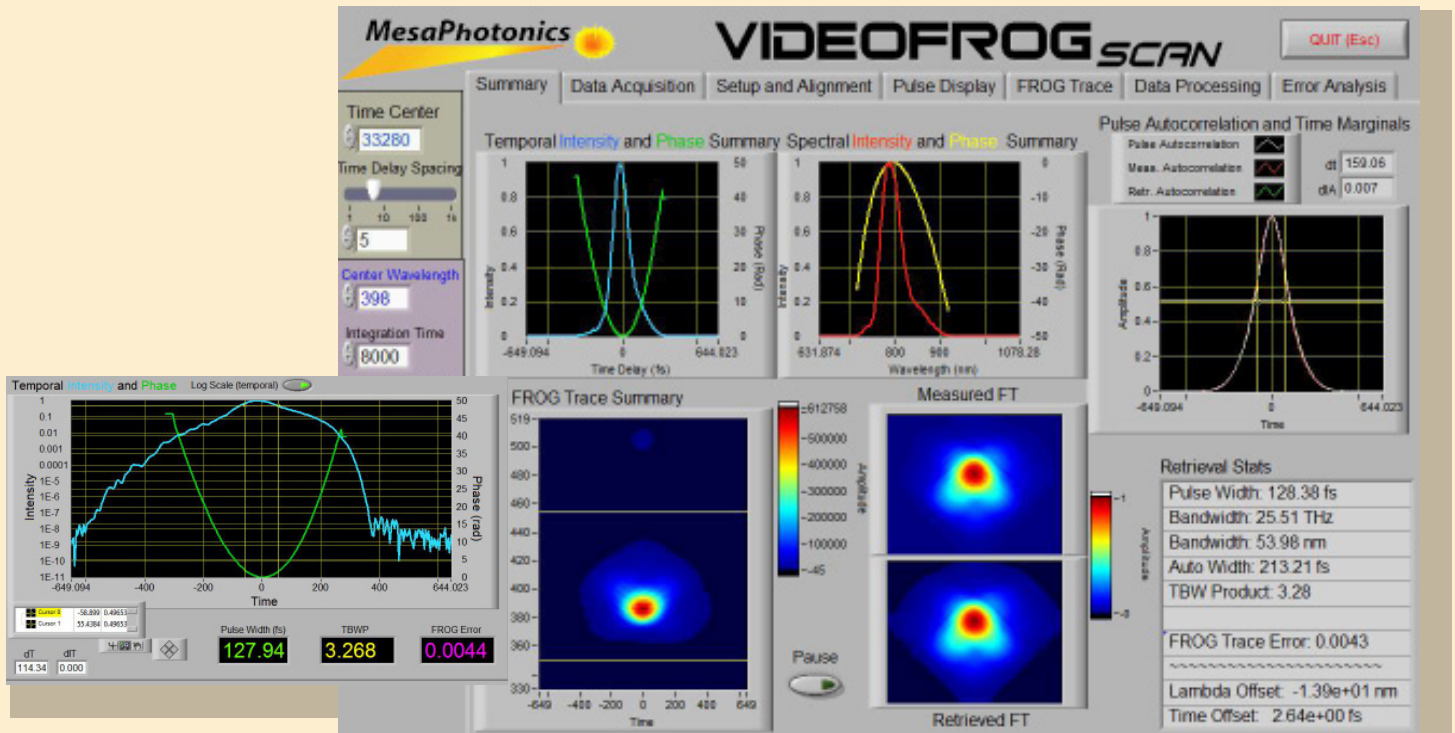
MesaPhotonics

VIDEOFROG SCAN

QUIT (Esc)

Summary | Data Acquisition | Setup and Alignment | Pulse Display | FROG Trace | Data Processing | Error Analysis

Time Center
33280
Time Delay Spacing
1 10 100 1k
5
Center Wavelength
398
Integration Time
8000

Temporal Intensity and Phase Summary
1 0.8 0.6 0.4 0.2 0
Intensity
50 40 30 20 10 0
Phase (Rad)
-649.094 0 644.023
Time Delay (fs)

Spectral Intensity and Phase Summary
1 0.8 0.6 0.4 0.2 0
Intensity
0 -10 -20 -30 -40 -50
Phase (Rad)
631.874 800 900 1078.28
Wavelength (nm)

Pulse Autocorrelation and Time Marginals
Pulse Autocorrelation
Meas. Autocorrelation
Retr. Autocorrelation
dt 159.06
dA 0.007
1 0.8 0.6 0.4 0.2 0
Amplitude
-649.094 0 644.023
Time

Temporal Intensity and Phase Log Scale (temporal)
1 0.1 0.01 0.001 0.0001 1E-5 1E-6 1E-7 1E-8 1E-9 1E-10 1E-11
Intensity
50 45 40 35 30 25 20 15 10 5 0
Phase (rad)
-649.094 -400 -200 0 200 400 644.023
Time
Cursor 0 -58.899 0.49653
Cursor 1 53.4364 0.49653
dT 114.34
dIT 0.000
Pulse Width (fs) 127.94
TBWP 3.268
FROG Error 0.0044

FROG Trace Summary
519 500 480 460 440 420 400 380 360 330
-649 -400 -200 0 200 400 649
Time
612758 500000 400000 300000 200000 100000 -45
Amplitude

Measured FT
Retrieved FT
1 0
Amplitude

Pause

Retrieval Stats
Pulse Width: 128.38 fs
Bandwidth: 25.51 THz
Bandwidth: 53.98 nm
Auto Width: 213.21 fs
TBW Product: 3.28
FROG Trace Error: 0.0043
~~~~~~~~~~~~~~~~~~~~~~~
Lambda Offset: -1.39e+01 nm
Time Offset: 2.64e+00 fs